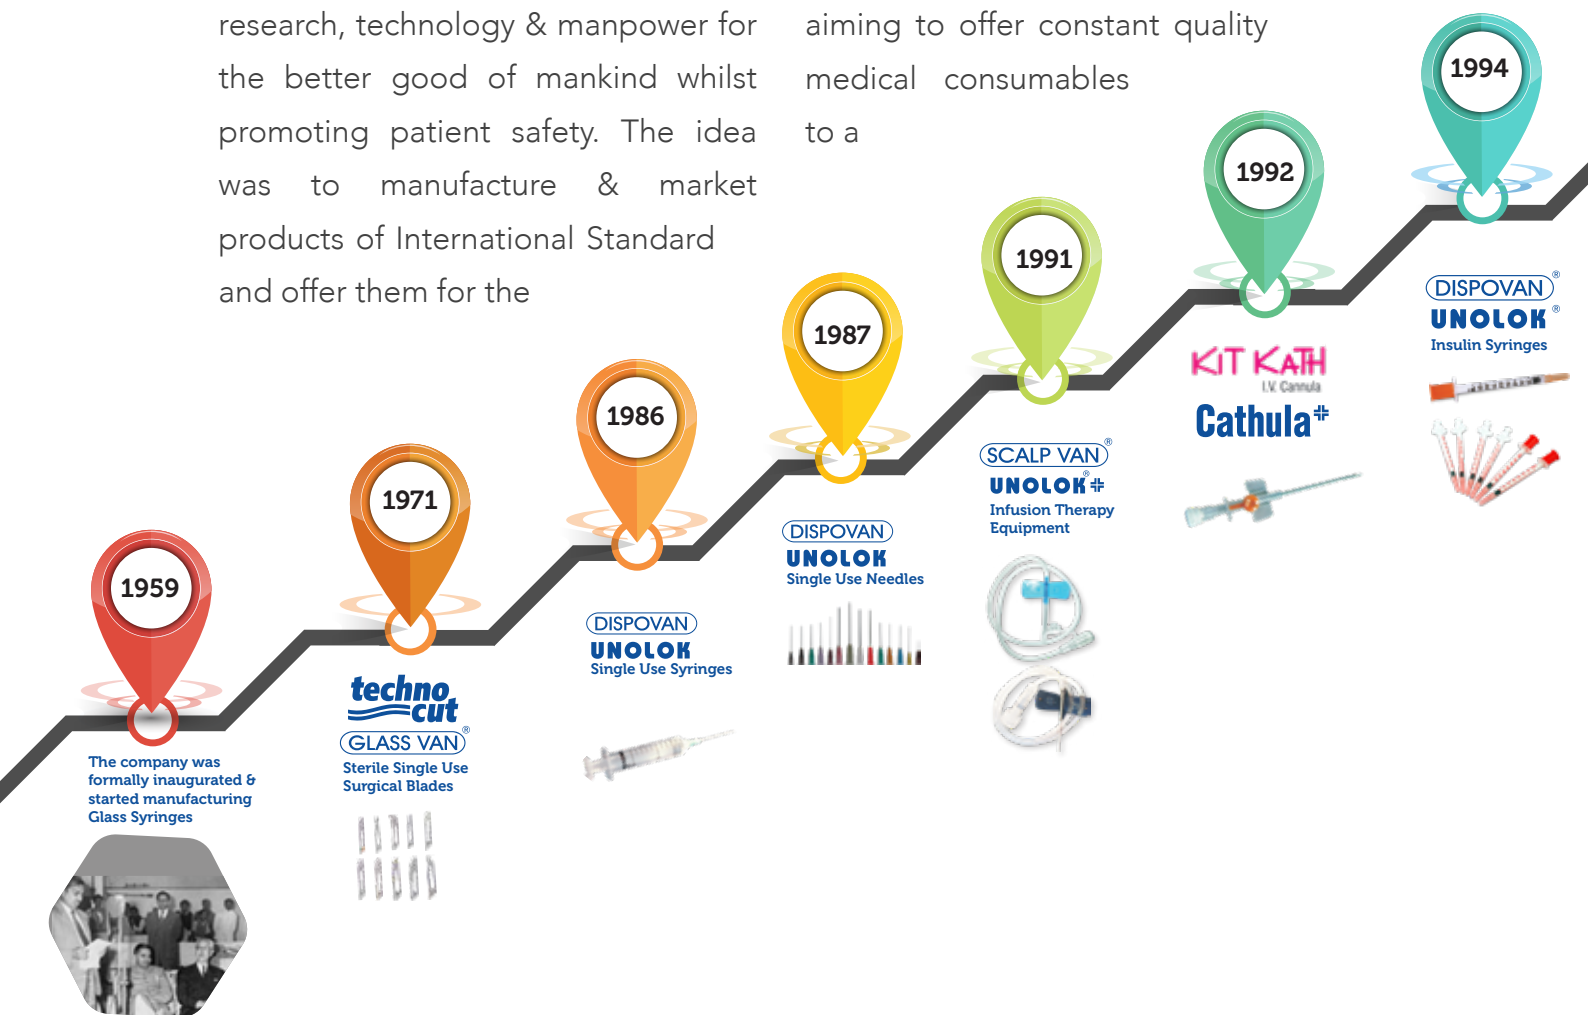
research, technology & manpower for the better good of mankind whilst promoting patient safety. The idea was to manufacture & market products of International Standard and offer them for the

aiming to offer constant quality medical consumables to a

1959

The company was formally inaugurated & started manufacturing Glass Syringes

1971

techno cut

GLASS VAN®

Sterile Single Use Surgical Blades

1986

DISPOVAN

UNOLOK

Single Use Syringes

1987

DISPOVAN

UNOLOK

Single Use Needles

1991

SCALP VAN®

UNOLOK®

Infusion Therapy Equipment

1992

KIT KATH

I.V. Cannula

Cathula

1994

DISPOVAN®

UNOLOK®

Insulin Syringes